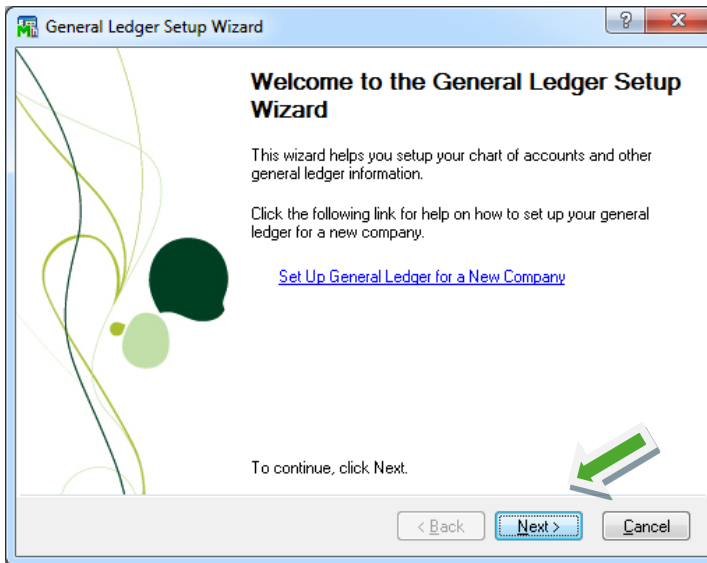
General Ledger Setup Wizard

?

X

Welcome to the General Ledger Setup Wizard

This wizard helps you setup your chart of accounts and other general ledger information.

Click the following link for help on how to set up your general ledger for a new company.

Set Up General Ledger for a New Company

To continue, click Next.

< Back

Next >

Cancel